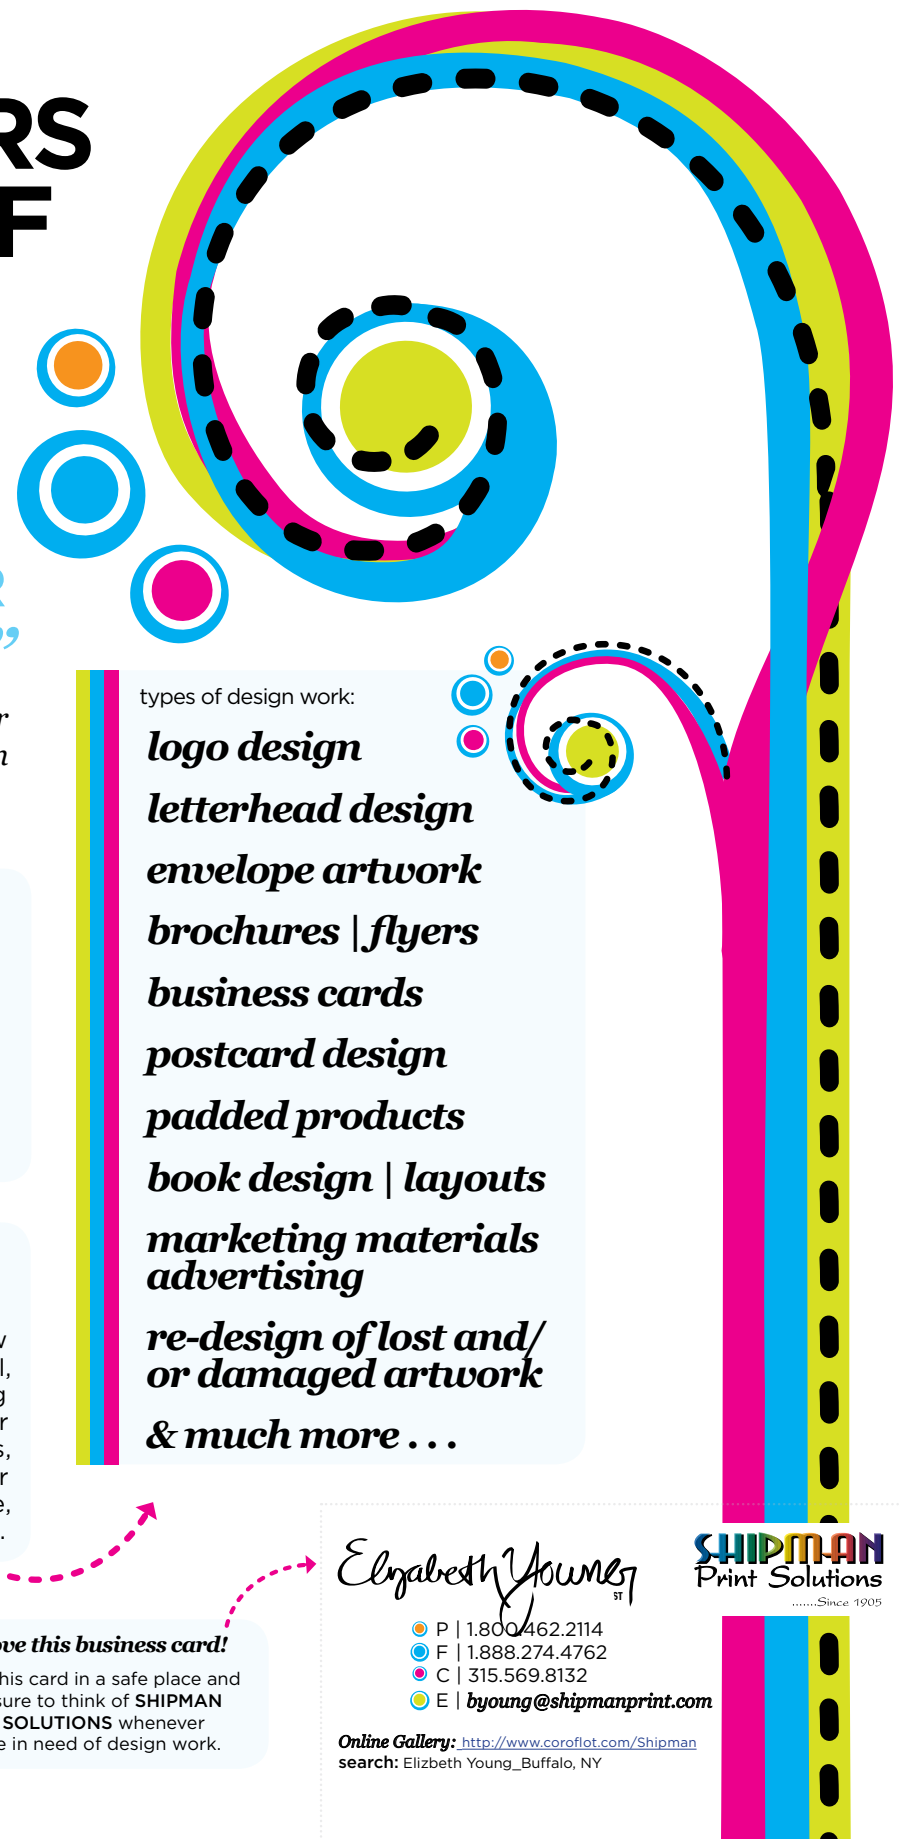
RS
F

types of design work:
logo design
letterhead design
envelope artwork
brochures | flyers
business cards
postcard design
padded products
book design | layouts
marketing materials advertising
re-design of lost and/ or damaged artwork
& much more . . .

ve this business card!
his card in a safe place and sure to think of SHIPMAN SOLUTIONS whenever e in need of design work.

Elizabeth Young ST

SHIPMAN Print Solutions
.......Since 1905

P | 1.800.462.2114
F | 1.888.274.4762
C | 315.569.8132
E | byoung@shipmanprint.com

Online Gallery: http://www.coroflot.com/Shipman
search: Elizbeth Young_Buffalo, NY